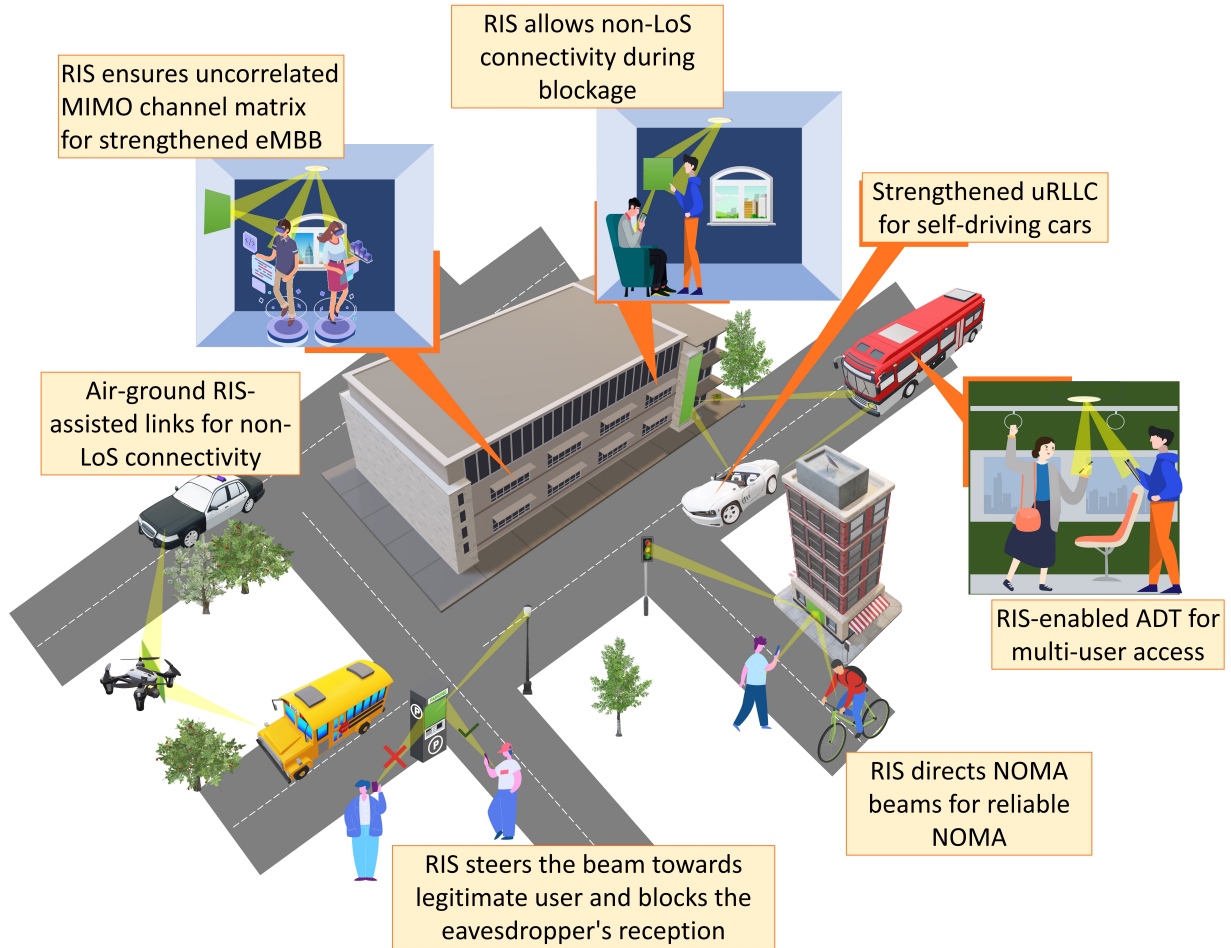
RIS ensures uncorrelated MIMO channel matrix for strengthened eMBB

RIS allows non-LoS connectivity during blockage

Strengthened uRLLC for self-driving cars

Air-ground RIS-assisted links for non-LoS connectivity

RIS-enabled ADT for multi-user access

RIS directs NOMA beams for reliable NOMA

RIS steers the beam towards legitimate user and blocks the eavesdropper's reception